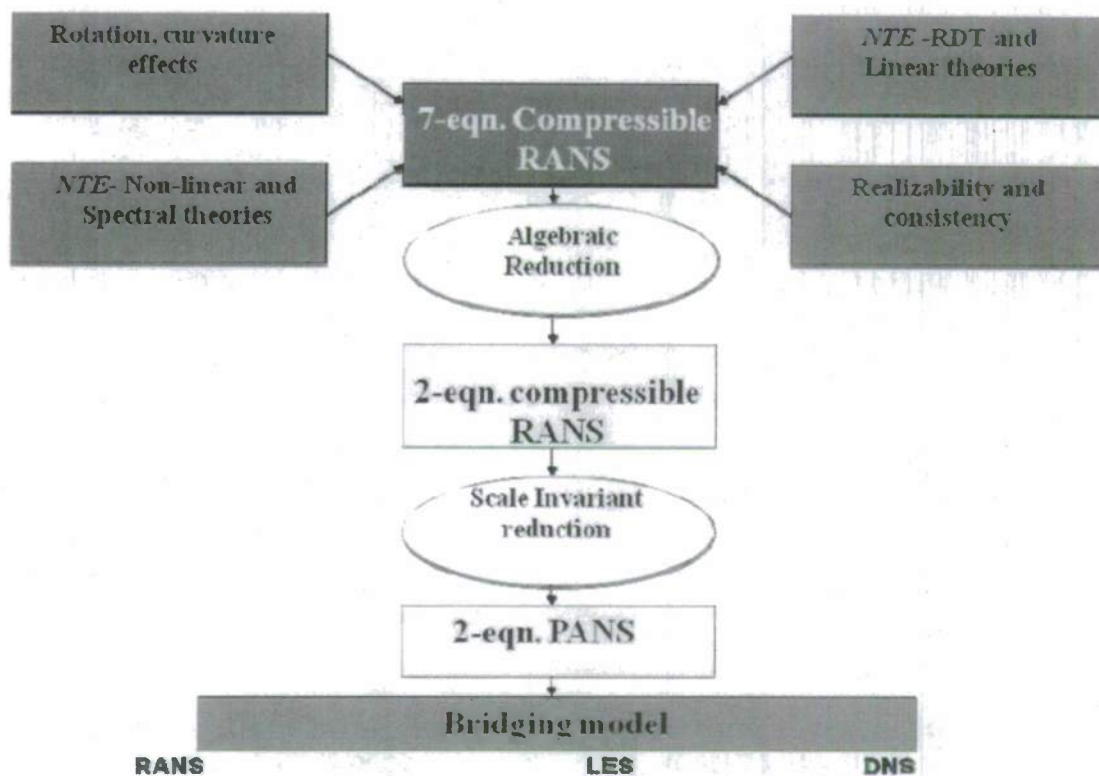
Rotation, curvature effects

*NTE* -RDT and Linear theories

7-eqn. Compressible RANS

*NTE*- Non-linear and Spectral theories

Realizability and consistency

Algebraic Reduction

2-eqn. compressible RANS

Scale Invariant reduction

2-eqn. PANS

Bridging model

RANS

LES

DNS